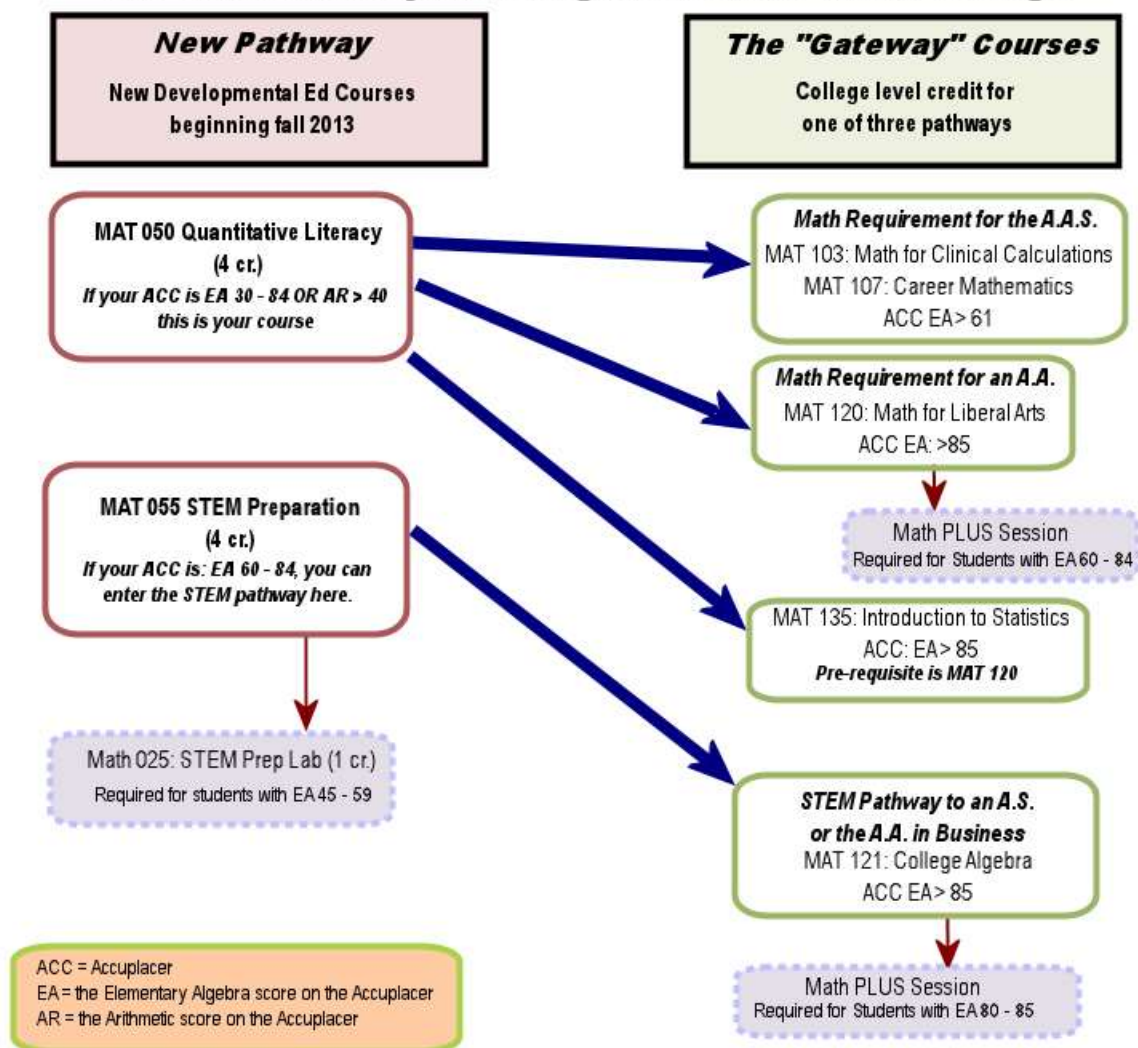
New Pathway

New Developmental Ed Courses beginning fall 2013

The "Gateway" Courses

College level credit for one of three pathways

MAT 050 Quantitative Literacy (4 cr.)
If your ACC is EA 30 - 84 OR AR > 40 this is your course

Math Requirement for the A.A.S.
MAT 103: Math for Clinical Calculations
MAT 107: Career Mathematics
ACC EA > 61

Math Requirement for an A.A.
MAT 120: Math for Liberal Arts
ACC EA: >85

Math PLUS Session
Required for Students with EA 60 - 84

MAT 055 STEM Preparation (4 cr.)
If your ACC is: EA 60 - 84, you can enter the STEM pathway here.

MAT 135: Introduction to Statistics
ACC: EA > 85
Pre-requisite is MAT 120

Math 025: STEM Prep Lab (1 cr.)
Required for students with EA 45 - 59

STEM Pathway to an A.S. or the A.A. in Business
MAT 121: College Algebra
ACC EA > 85

Math PLUS Session
Required for Students with EA 80 - 85

ACC = Accuplacer
EA = the Elementary Algebra score on the Accuplacer
AR = the Arithmetic score on the Accuplacer